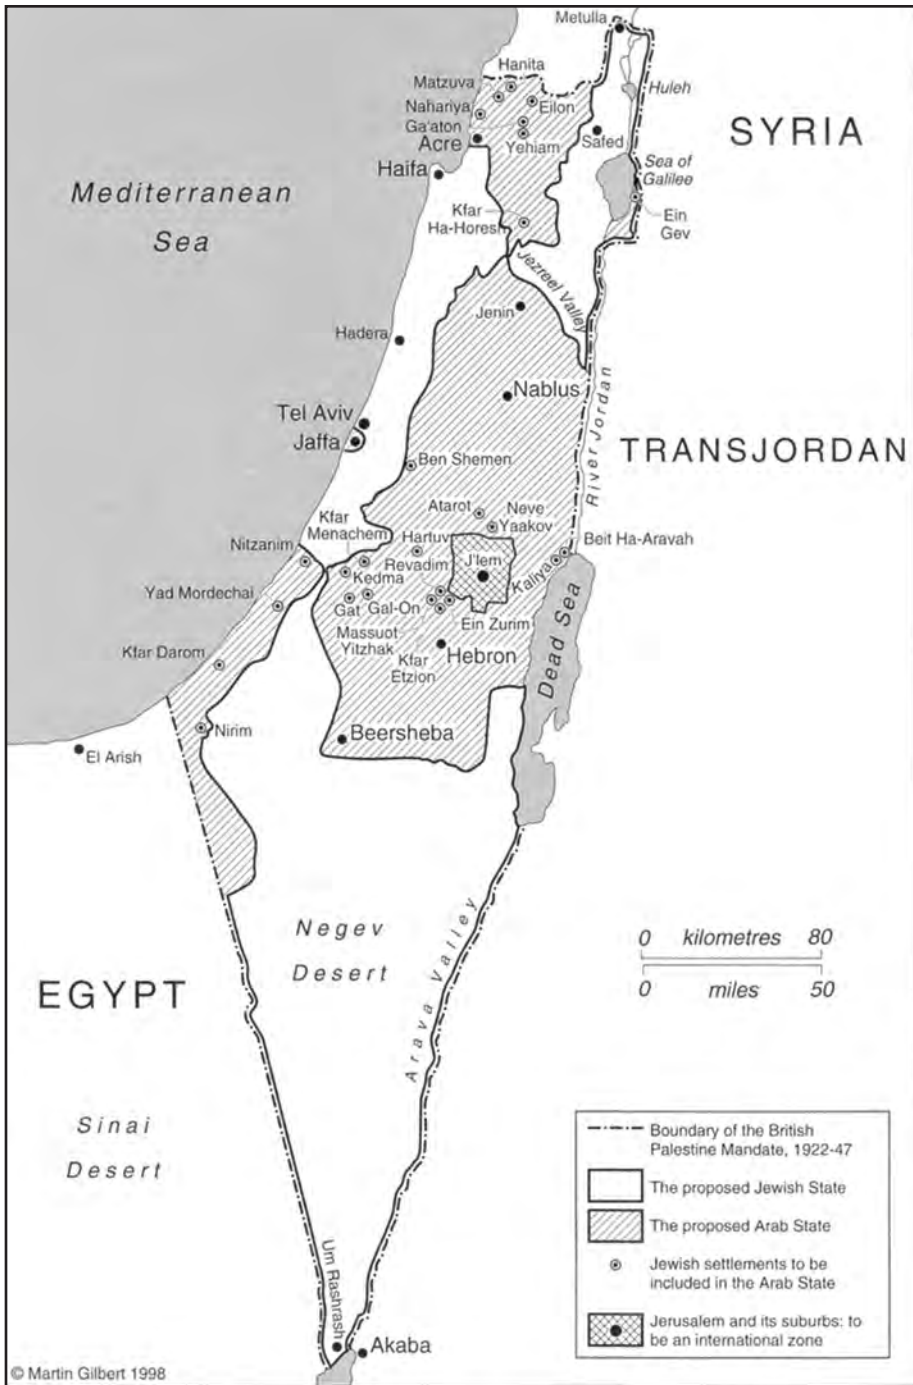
Metulla
Hanita
Matzuva
Huleh
Nahariya
Eilon
Ga'aton
SYRIA
Acre
Safed
Yehiam
Haifa
Sea of Galilee
Mediterranean Sea
Kfar Ha-Horesh
Ein Gev
Jezreel Valley
Jenin
Hadera
Nablus
River Jordan
Tel Aviv
Jaffa
TRANSJORDAN
Ben Shemen
Atarot
Neve Yaakov
Kfar Menachem
Hartuv
Beit Ha-Aravah
Nitzanim
Revadim
J'lem
Kedma
Kaliya
Yad Mordechai
Gat
Gal-On
Massuot Yitzhak
Ein Zurim
Kfar Darom
Hebron
Kfar Etzion
Dead Sea
Nirim
Beersheba
El Arish
Negev Desert
0 kilometres 80
0 miles 50
EGYPT
Arava Valley
Sinai Desert
Um Rashrash
Akaba

Boundary of the British Palestine Mandate, 1922-47
The proposed Jewish State
The proposed Arab State
Jewish settlements to be included in the Arab State
Jerusalem and its suburbs: to be an international zone

© Martin Gilbert 1998